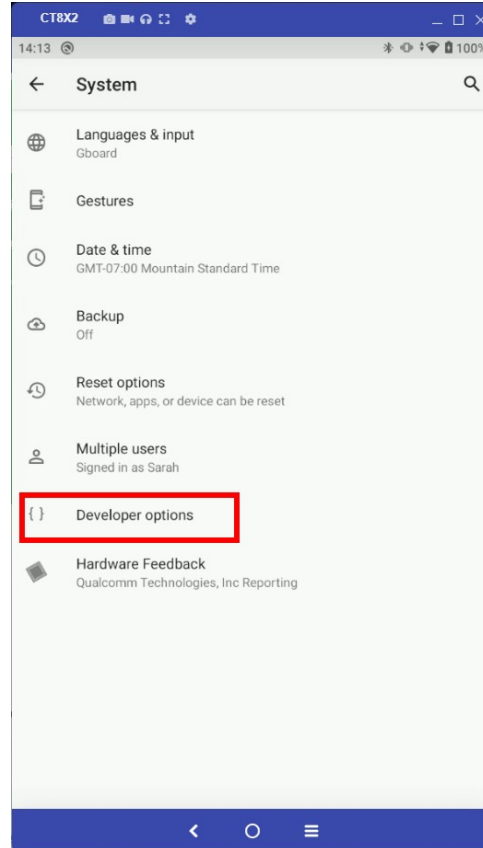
CT8X2

14:13

100%

System

Languages & input
Gboard

Gestures

Date & time
GMT-07:00 Mountain Standard Time

Backup
Off

Reset options
Network, apps, or device can be reset

Multiple users
Signed in as Sarah

{ } Developer options

Hardware Feedback
Qualcomm Technologies, Inc Reporting